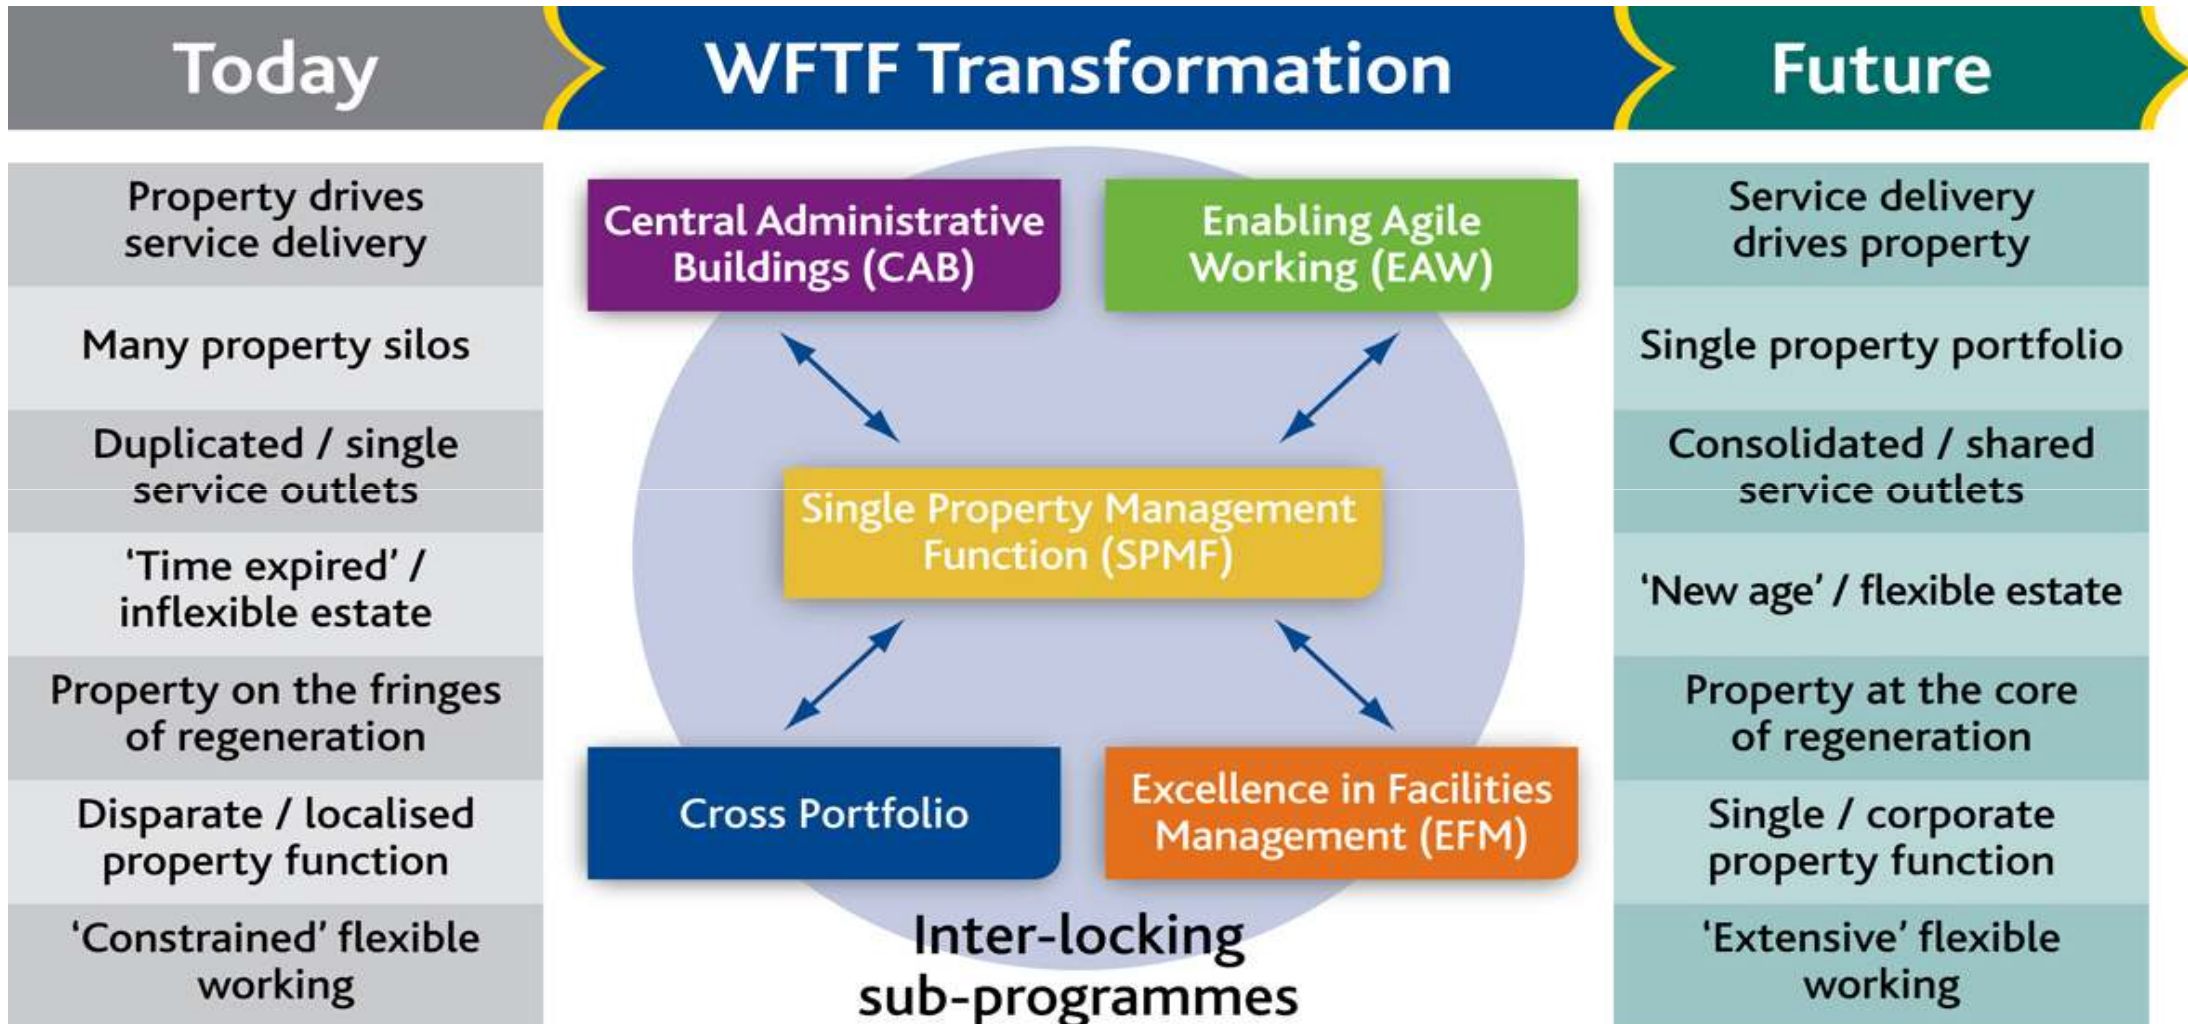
Today

WFTF Transformation

Future

Property drives service delivery

Many property silos

Duplicated / single service outlets

'Time expired' / inflexible estate

Property on the fringes of regeneration

Disparate / localised property function

'Constrained' flexible working

Central Administrative Buildings (CAB)

Enabling Agile Working (EAW)

Single Property Management Function (SPMF)

Cross Portfolio

Excellence in Facilities Management (EFM)

Inter-locking sub-programmes

Service delivery drives property

Single property portfolio

Consolidated / shared service outlets

'New age' / flexible estate

Property at the core of regeneration

Single / corporate property function

'Extensive' flexible working